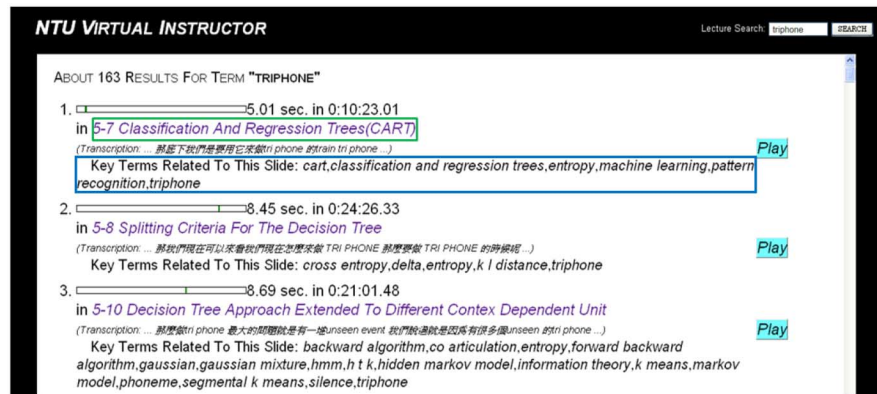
NTU VIRTUAL INSTRUCTOR

Lecture Search: triphone SEARCH

ABOUT 163 RESULTS FOR TERM "TRIPHONE"

1. 5.01 sec. in 0:10:23.01
in 5-7 Classification And Regression Trees(CART)
(Transcription: ... 那麼下我們是要用它來做tri phone 的train tri phone ...)
Key Terms Related To This Slide: cart,classification and regression trees,entropy,machine learning,pattern recognition,triphone

Play

2. 8.45 sec. in 0:24:26.33
in 5-8 Splitting Criteria For The Decision Tree
(Transcription: ... 那我們現在可以來看我們現在怎麼來做 TRI PHONE 那麼要做 TRI PHONE 的時候呢 ...)
Key Terms Related To This Slide: cross entropy,delta,entropy,k l distance,triphone

Play

3. 8.69 sec. in 0:21:01.48
in 5-10 Decision Tree Approach Extended To Different Contex Dependent Unit
(Transcription: ... 那麼做tri phone 最大的問題就是有一堆unseen event 我們說過就是因為有很多個unseen 的tri phone ...)
Key Terms Related To This Slide: backward algorithm,co articulation,entropy,forward backward algorithm,gaussian,gaussian mixture,hmm,h t k,hidden markov model,information theory,k means,markov model,phoneme,segmental k means,silence,triphone

Play